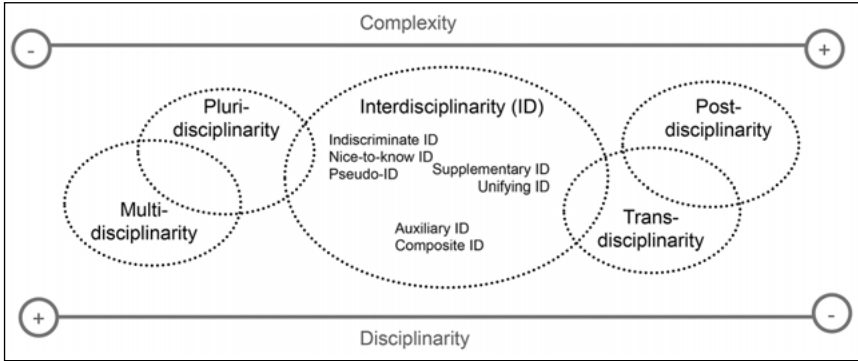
Complexity

-

+

Pluri-disciplinarity

Interdisciplinarity (ID)

Post-disciplinarity

Indiscriminate ID
Nice-to-know ID
Pseudo-ID

Supplementary ID
Unifying ID

Multi-disciplinarity

Trans-disciplinarity

Auxiliary ID
Composite ID

+

-

Disciplinarity